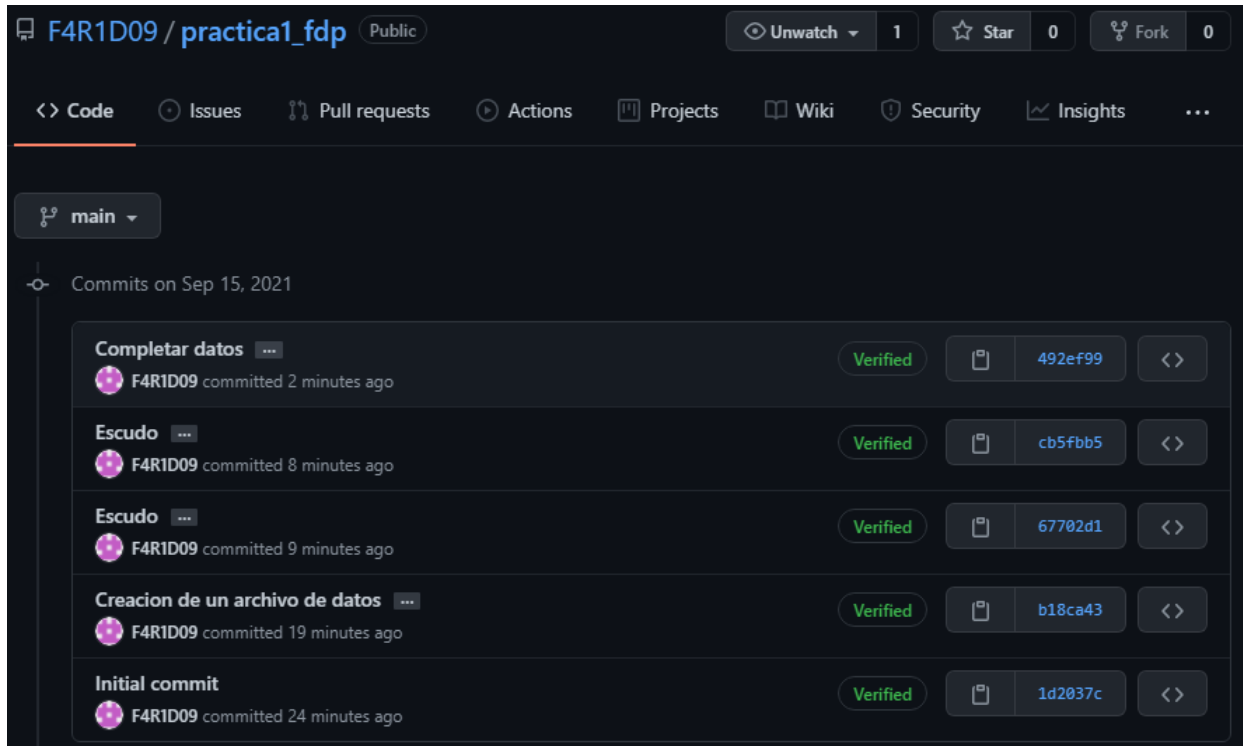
F4R1D09 / practica1_fdp Public

Unwatch 1 Star 0 Fork 0

Code Issues Pull requests Actions Projects Wiki Security Insights ...

main

Commits on Sep 15, 2021

Completar datos ...
F4R1D09 committed 2 minutes ago
Verified 492ef99

Escudo ...
F4R1D09 committed 8 minutes ago
Verified cb5fbb5

Escudo ...
F4R1D09 committed 9 minutes ago
Verified 67702d1

Creacion de un archivo de datos ...
F4R1D09 committed 19 minutes ago
Verified b18ca43

Initial commit
F4R1D09 committed 24 minutes ago
Verified 1d2037c